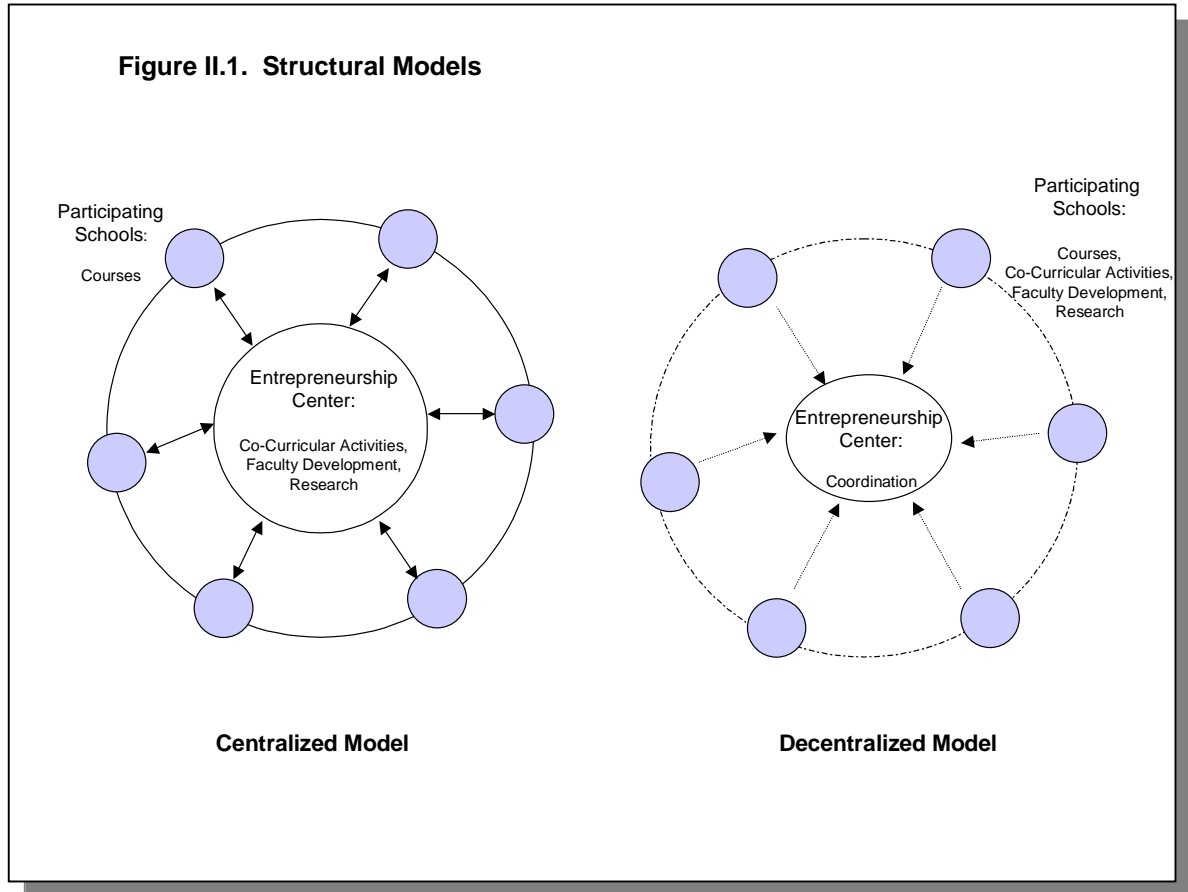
Figure II.1. Structural Models

Participating Schools:

Courses

Entrepreneurship Center:

Co-Curricular Activities, Faculty Development, Research

Centralized Model

Participating Schools:

Courses, Co-Curricular Activities, Faculty Development, Research

Entrepreneurship Center:

Coordination

Decentralized Model